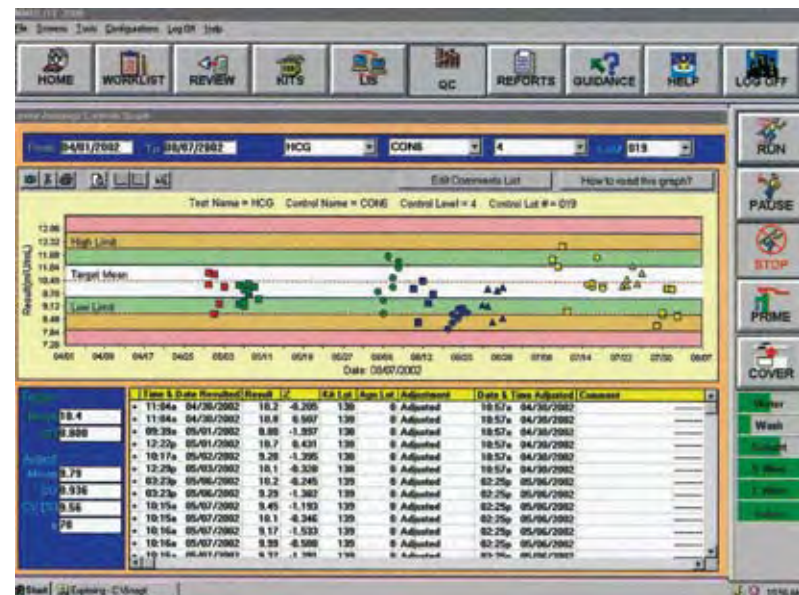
File Screens Tools Configurations Log Off Help

HOME WORKLIST REVIEW KITS LIS QC REPORTS GUIDANCE HELP LOG OFF

From 04/01/2002 To 08/07/2002 HCG CON6 4 Lot 019

Edit Comments List How to read this graph?

Test Name = HCG Control Name = CON6 Control Level = 4 Control Lot # = 019

12.86
12.32
11.78
11.24
10.70
10.16
9.62
9.08
8.54
8.00
7.28

High Limit
Target Mean
Low Limit

Result(mIU/mL)

04/01 04/09 04/17 04/25 05/03 05/11 05/19 05/27 06/04 06/12 06/20 06/28 07/06 07/14 07/22 07/30 08/07

Date: 08/07/2002

Target
Mean 10.4
SD 0.800

Actual
Mean 9.79
SD 0.936
CV (%) 9.56
n 78

| | Time & Date Resulted | Result | Z | Kit Lot | Agn Lot | Adjustment | Date & Time Adjusted | Comment |
|---|---|---|---|---|---|---|---|---|
| + | 11:04a 04/30/2002 | 10.2 | -0.205 | 139 | | 0 Adjusted | 10:57a 04/30/2002 | |
| + | 11:04a 04/30/2002 | 10.8 | 0.507 | 139 | | 0 Adjusted | 10:57a 04/30/2002 | |
| + | 09:39a 05/01/2002 | 8.80 | -1.997 | 139 | | 0 Adjusted | 10:57a 04/30/2002 | |
| + | 12:22p 05/01/2002 | 10.7 | 0.431 | 139 | | 0 Adjusted | 10:57a 04/30/2002 | |
| + | 10:17a 05/02/2002 | 9.28 | -1.395 | 139 | | 0 Adjusted | 10:57a 04/30/2002 | |
| + | 12:29p 05/03/2002 | 10.1 | -0.328 | 139 | | 0 Adjusted | 10:57a 04/30/2002 | |
| + | 03:23p 05/06/2002 | 10.2 | -0.245 | 139 | | 0 Adjusted | 02:25p 05/06/2002 | |
| + | 03:23p 05/06/2002 | 9.29 | -1.382 | 139 | | 0 Adjusted | 02:25p 05/06/2002 | |
| + | 10:15a 05/07/2002 | 9.45 | -1.193 | 139 | | 0 Adjusted | 02:25p 05/06/2002 | |
| + | 10:15a 05/07/2002 | 10.1 | -0.346 | 139 | | 0 Adjusted | 02:25p 05/06/2002 | |
| + | 10:16a 05/07/2002 | 9.17 | -1.533 | 139 | | 0 Adjusted | 02:25p 05/06/2002 | |
| + | 10:16a 05/07/2002 | 9.99 | -0.508 | 139 | | 0 Adjusted | 02:25p 05/06/2002 | |
| + | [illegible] | | | | | | | |

RUN
PAUSE
STOP
PRIME
COVER
Water
Wash
Substrate
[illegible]
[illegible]
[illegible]

Start Exploring - C:\Images